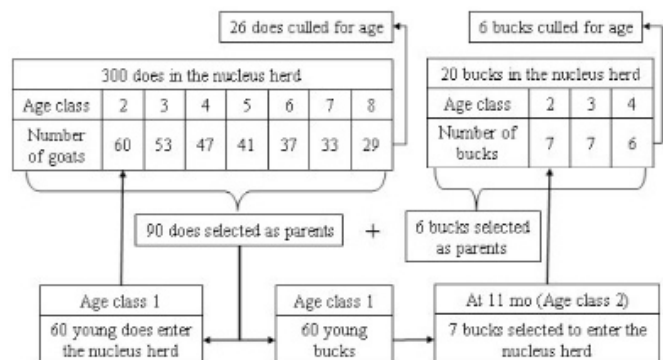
26 does culled for age

6 bucks culled for age

| 300 does in the nucleus herd | | | | | | | |
|---|---|---|---|---|---|---|---|
| Age class | 2 | 3 | 4 | 5 | 6 | 7 | 8 |
| Number of goats | 60 | 53 | 47 | 41 | 37 | 33 | 29 |

| 20 bucks in the nucleus herd | | | |
|---|---|---|---|
| Age class | 2 | 3 | 4 |
| Number of bucks | 7 | 7 | 6 |

90 does selected as parents

+

6 bucks selected as parents

Age class 1
60 young does enter the nucleus herd

Age class 1
60 young bucks

At 11 mo (Age class 2)
7 bucks selected to enter the nucleus herd